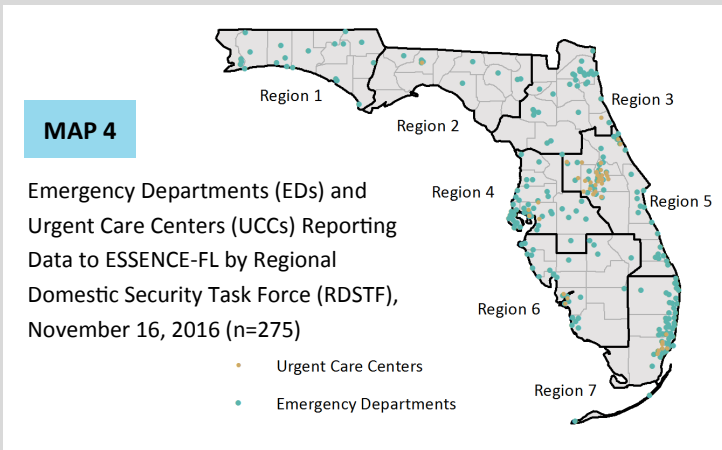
MAP 4

Emergency Departments (EDs) and Urgent Care Centers (UCCs) Reporting Data to ESSENCE-FL by Regional Domestic Security Task Force (RDSTF), November 16, 2016 (n=275)

Urgent Care Centers

Emergency Departments

Region 1

Region 2

Region 3

Region 4

Region 5

Region 6

Region 7